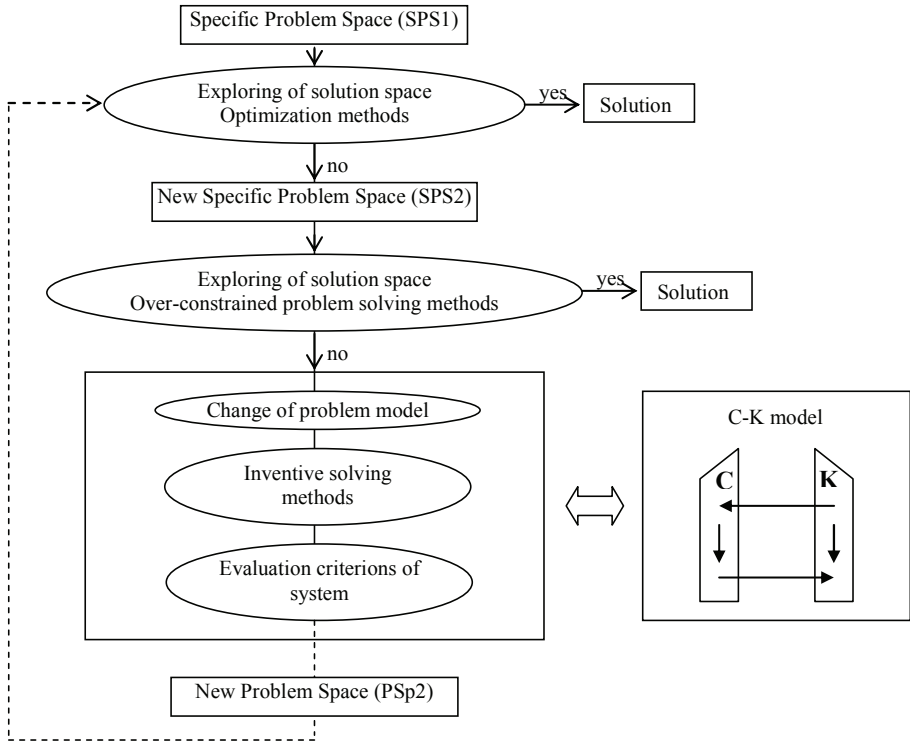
Specific Problem Space (SPS1)

Exploring of solution space
Optimization methods

yes

Solution

no

New Specific Problem Space (SPS2)

Exploring of solution space
Over-constrained problem solving methods

yes

Solution

no

Change of problem model

Inventive solving methods

Evaluation criterions of system

C-K model

C

K

New Problem Space (PSp2)